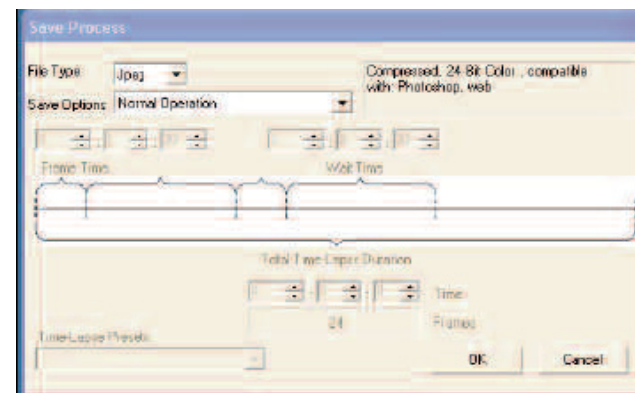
Save Process

File Type Jpeg

Compressed, 24 Bit Color , compatible with: Photoshop, web

Save Options Normal Operation

Frame Time

Wait Time

Total Time Lapse Duration

Time

24

Frames

Time-Lapse Presets

OK

Cancel